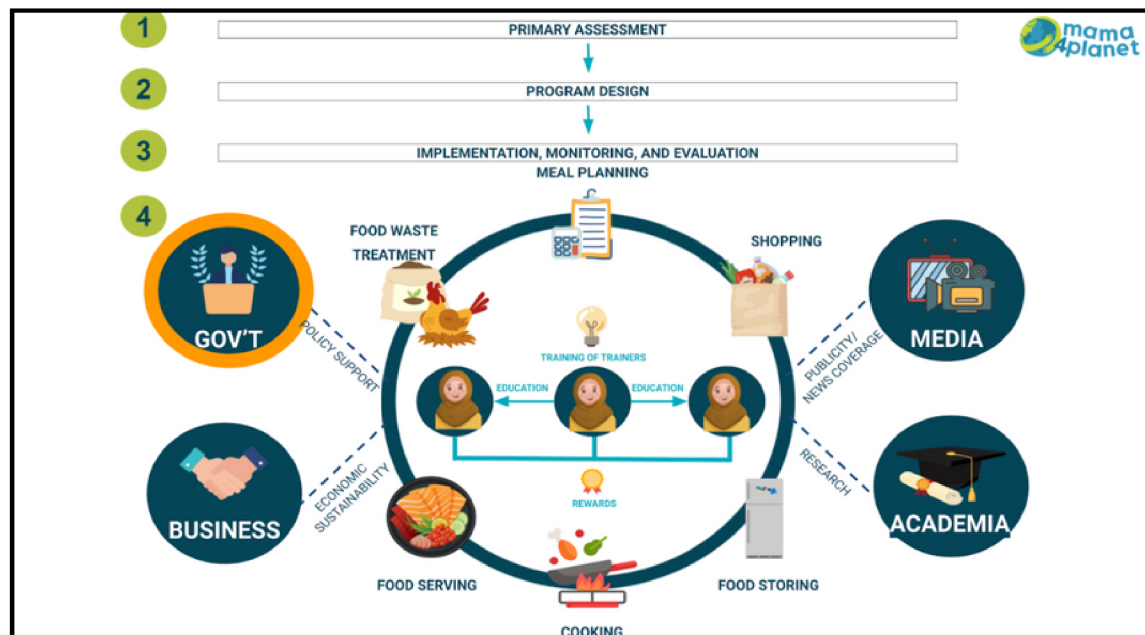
1 PRIMARY ASSESSMENT

2 PROGRAM DESIGN

3 IMPLEMENTATION, MONITORING, AND EVALUATION

mama 4planet

MEAL PLANNING

4

FOOD WASTE TREATMENT

SHOPPING

GOV'T

POLICY SUPPORT

TRAINING OF TRAINERS

EDUCATION

EDUCATION

MEDIA

PUBLICITY/ NEWS COVERAGE

BUSINESS

ECONOMIC SUSTAINABILITY

REWARDS

RESEARCH

ACADEMIA

FOOD SERVING

FOOD STORING

COOKING